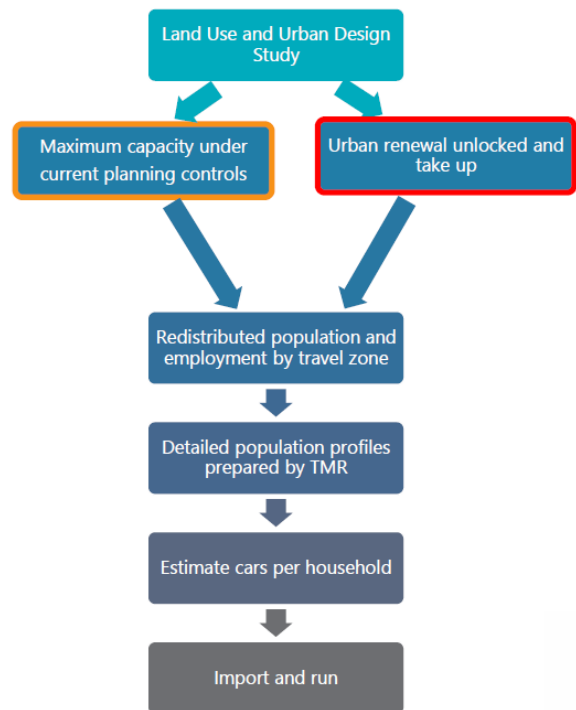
Land Use and Urban Design Study

Maximum capacity under current planning controls

Urban renewal unlocked and take up

Redistributed population and employment by travel zone

Detailed population profiles prepared by TMR

Estimate cars per household

Import and run